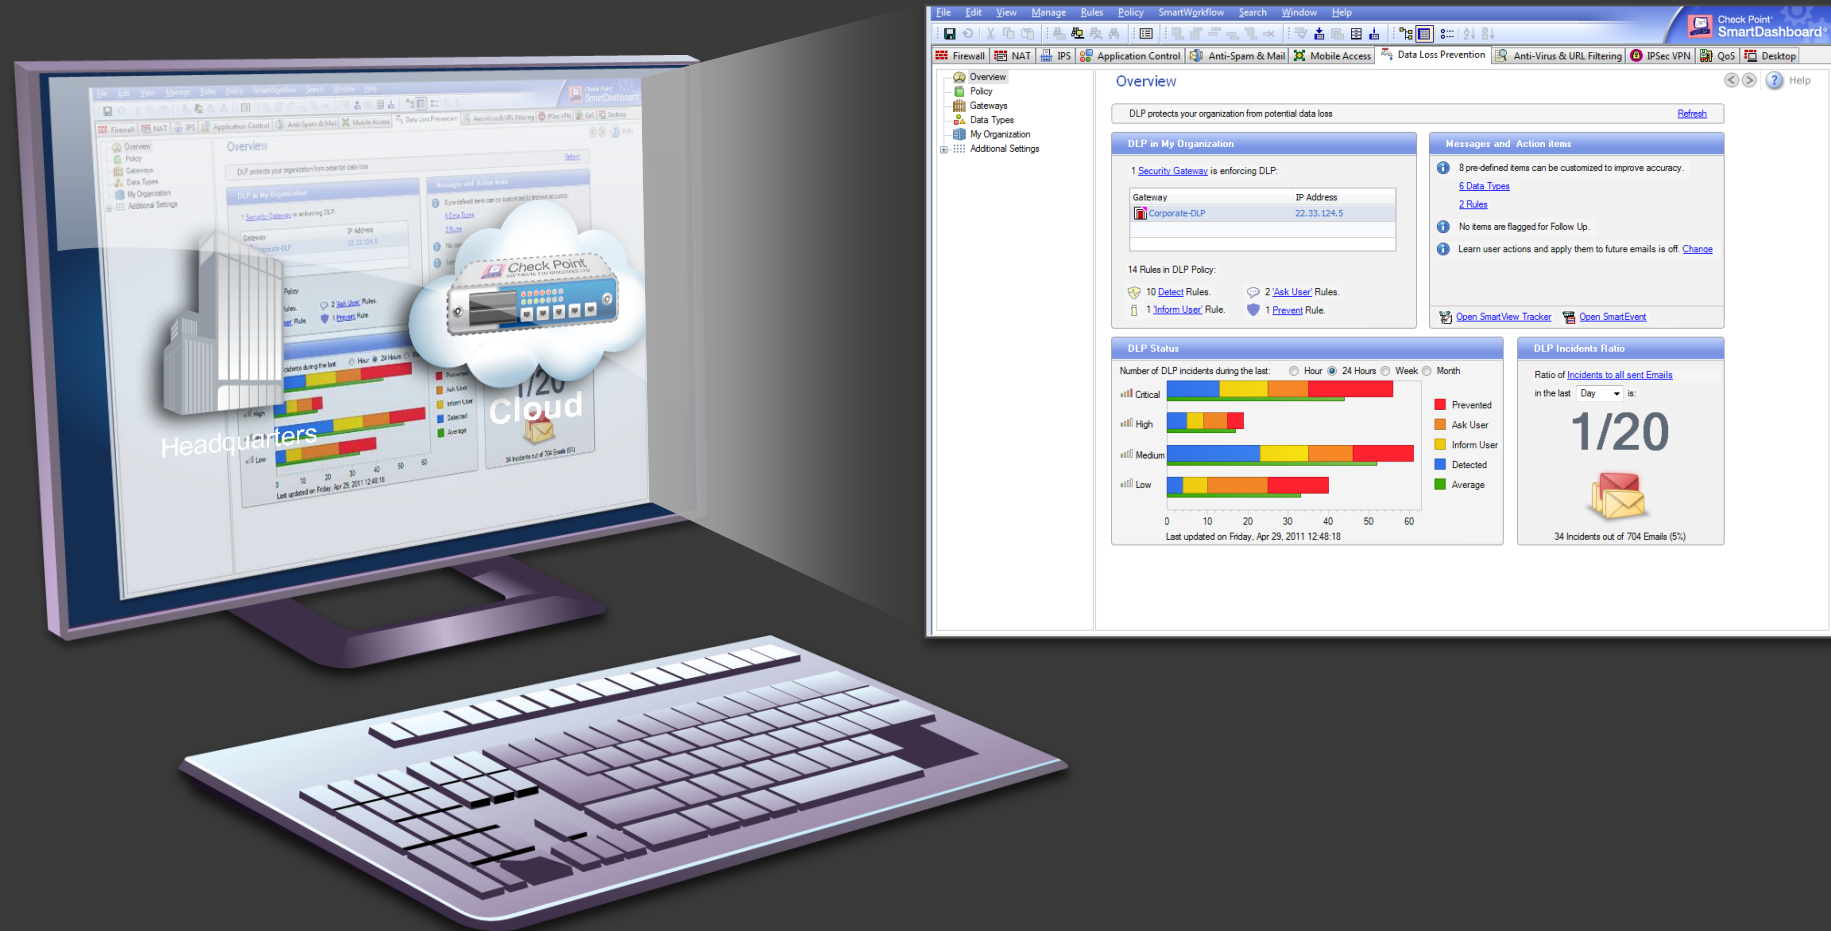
File Edit View Manage Rules Policy SmartWorkflow Search Window Help

Check Point SmartDashboard

Firewall NAT IPS Application Control Anti-Spam & Mail Mobile Access Data Loss Prevention Anti-Virus & URL Filtering IPSec VPN QoS Desktop

Overview
Policy
Gateways
Data Types
My Organization
Additional Settings

Overview

Help

DLP protects your organization from potential data loss

Refresh

DLP in My Organization

1 Security Gateway is enforcing DLP:

| Gateway | IP Address |
|---|---|
| Corporate-DLP | 22.33.124.5 |

14 Rules in DLP Policy:

10 Detect Rules.
1 'Inform User' Rule.
2 'Ask User' Rules.
1 Prevent Rule.

Messages and Action items

8 pre-defined items can be customized to improve accuracy.
6 Data Types
2 Rules

No items are flagged for Follow Up.

Learn user actions and apply them to future emails is off. Change

Open SmartView Tracker
Open SmartEvent

DLP Status

Number of DLP incidents during the last: Hour 24 Hours Week Month

Critical
High
Medium
Low

0 10 20 30 40 50 60

Last updated on Friday, Apr 29, 2011 12:48:18

Prevented
Ask User
Inform User
Detected
Average

DLP Incidents Ratio

Ratio of Incidents to all sent Emails

in the last Day is:

1/20

34 Incidents out of 704 Emails (5%)

Check Point

Headquarters

Cloud